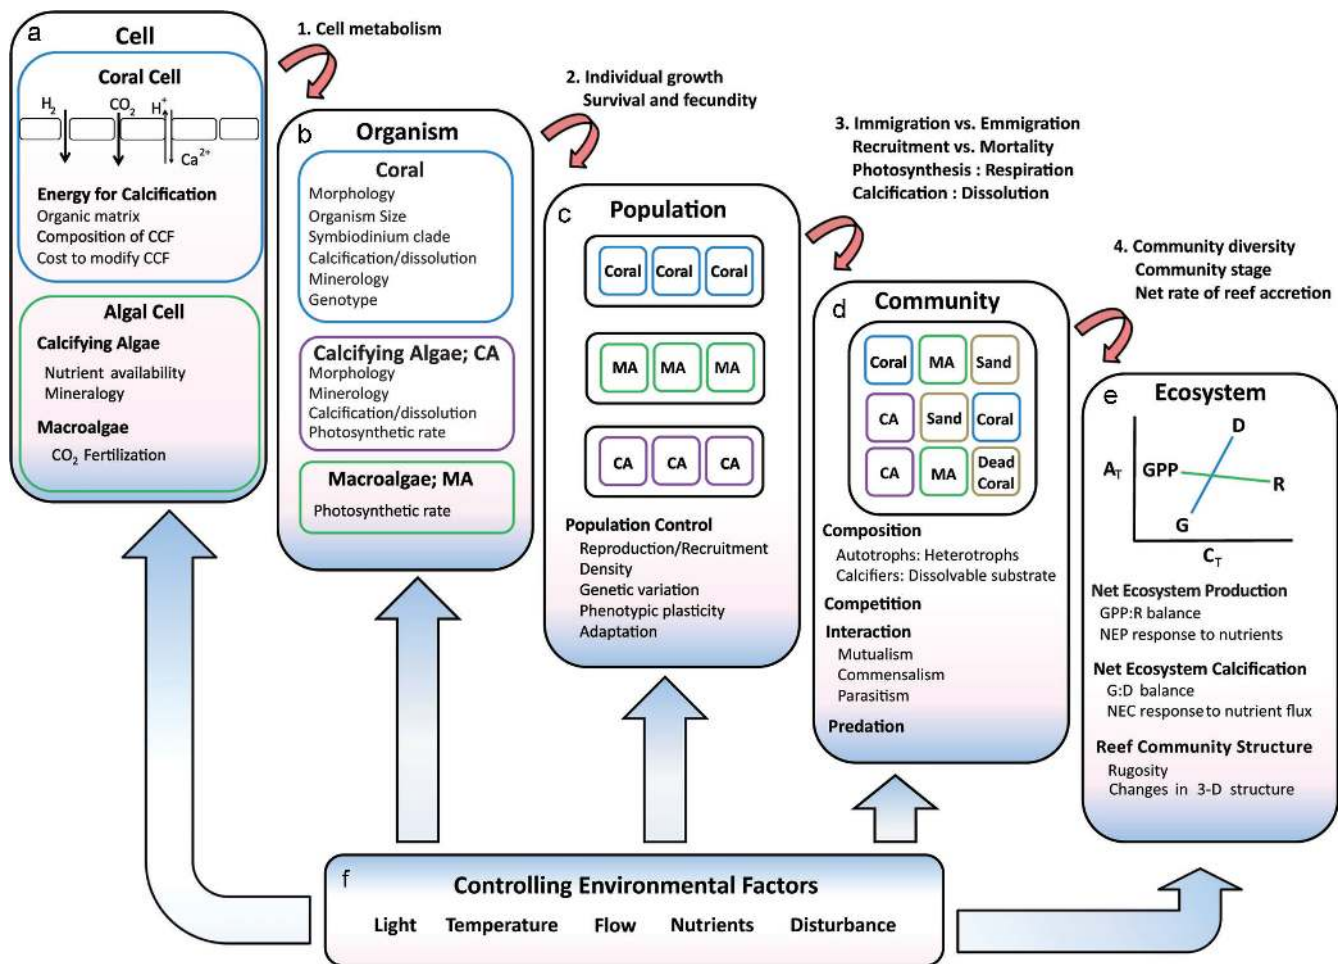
a Cell

Coral Cell

$H_2$ $CO_2$ $H^+$ $Ca^{2+}$

Energy for Calcification
Organic matrix
Composition of CCF
Cost to modify CCF

Algal Cell
Calcifying Algae
Nutrient availability
Mineralogy
Macroalgae
$CO_2$ Fertilization

1. Cell metabolism

b Organism

Coral
Morphology
Organism Size
Symbiodinium clade
Calcification/dissolution
Minerology
Genotype

Calcifying Algae; CA
Morphology
Minerology
Calcification/dissolution
Photosynthetic rate

Macroalgae; MA
Photosynthetic rate

2. Individual growth
Survival and fecundity

c Population

| Coral | Coral | Coral |
|---|---|---|

| MA | MA | MA |
|---|---|---|

| CA | CA | CA |
|---|---|---|

Population Control
Reproduction/Recruitment
Density
Genetic variation
Phenotypic plasticity
Adaptation

3. Immigration vs. Emmigration
Recruitment vs. Mortality
Photosynthesis : Respiration
Calcification : Dissolution

d Community

| Coral | MA | Sand |
|---|---|---|
| CA | Sand | Coral |
| CA | MA | Dead Coral |

Composition
Autotrophs: Heterotrophs
Calcifiers: Dissolvable substrate
Competition
Interaction
Mutualism
Commensalism
Parasitism
Predation

4. Community diversity
Community stage
Net rate of reef accretion

e Ecosystem

D
$A_T$ GPP R
G
$C_T$

Net Ecosystem Production
GPP:R balance
NEP response to nutrients
Net Ecosystem Calcification
G:D balance
NEC response to nutrient flux
Reef Community Structure
Rugosity
Changes in 3-D structure

f Controlling Environmental Factors
Light Temperature Flow Nutrients Disturbance